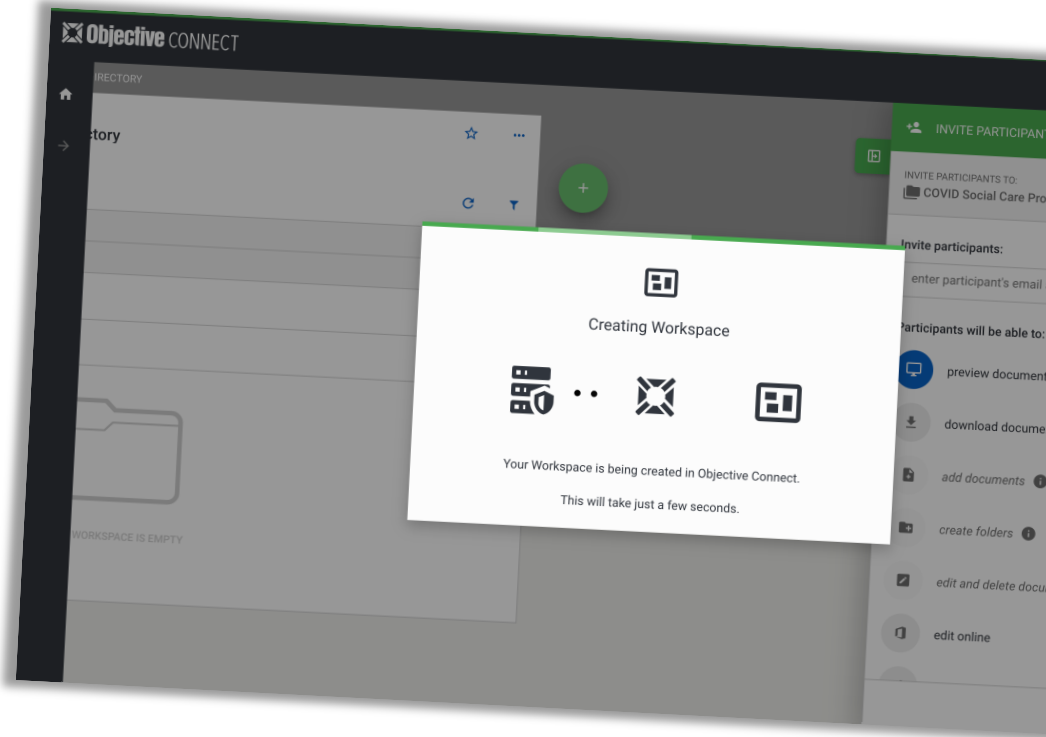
Objective CONNECT

IRECTORY

tory

+

INVITE PARTICIPANT

INVITE PARTICIPANTS TO:
COVID Social Care Pro

Invite participants:

enter participant's email

Participants will be able to:

preview document

download docume

add documents

create folders

edit and delete docu

edit online

WORKSPACE IS EMPTY

Creating Workspace

Your Workspace is being created in Objective Connect.

This will take just a few seconds.